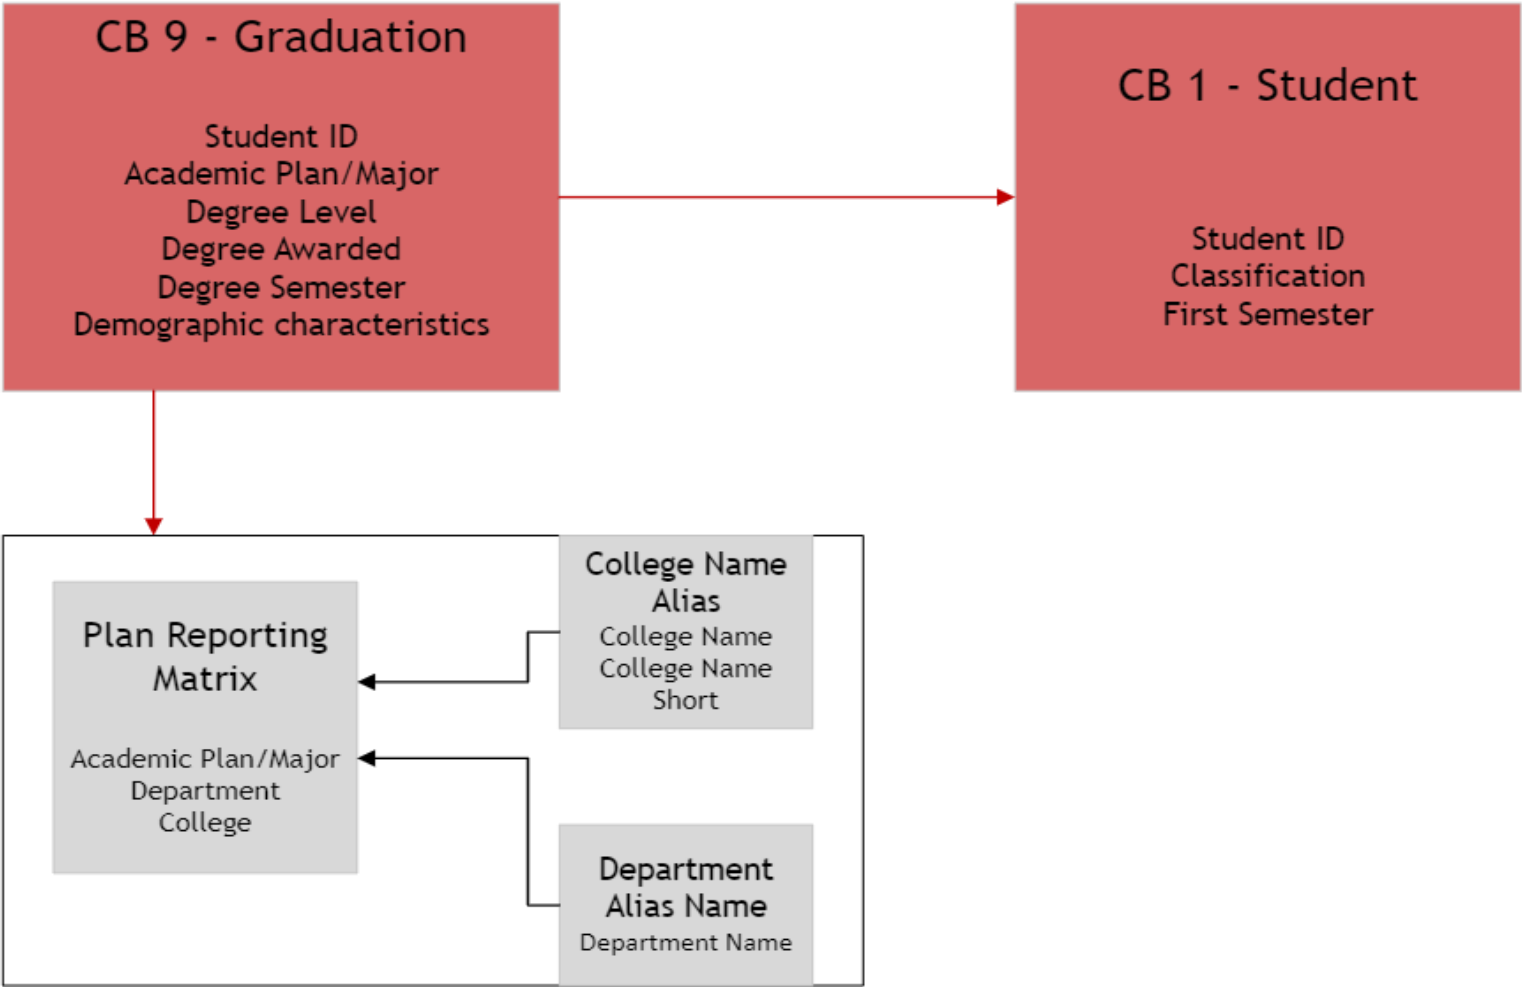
CB 9 - Graduation

Student ID
Academic Plan/Major
Degree Level
Degree Awarded
Degree Semester
Demographic characteristics

CB 1 - Student

Student ID
Classification
First Semester

Plan Reporting Matrix

Academic Plan/Major
Department
College

College Name Alias
College Name
College Name Short

Department Alias Name
Department Name